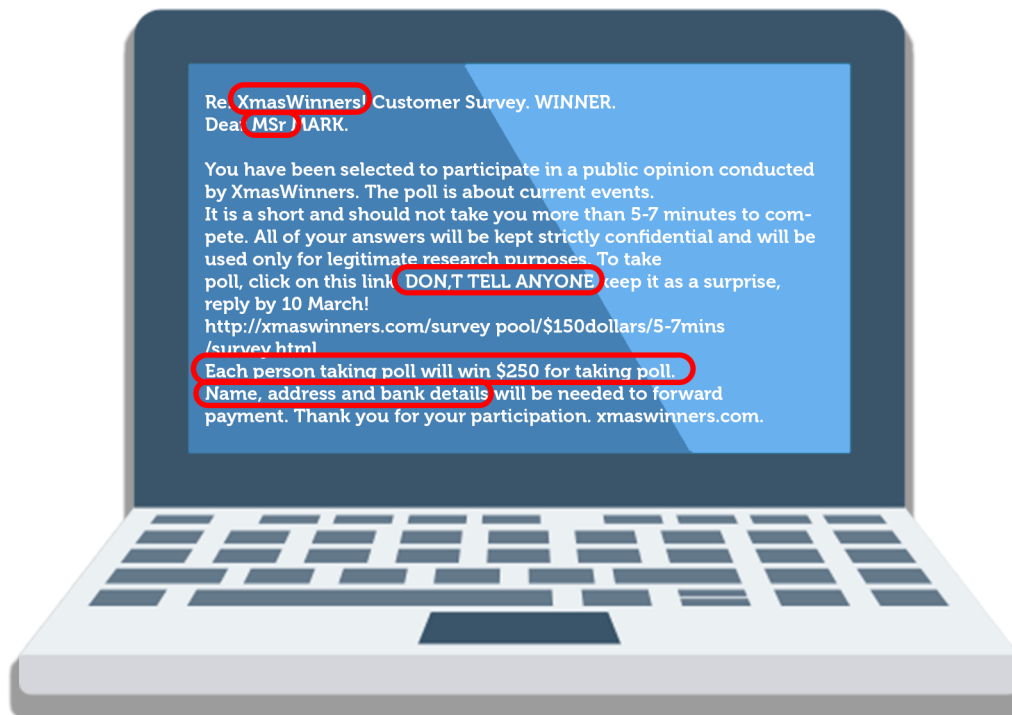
Re: XmasWinners Customer Survey. WINNER.
Dear MSr MARK.

You have been selected to participate in a public opinion conducted by XmasWinners. The poll is about current events.
It is a short and should not take you more than 5-7 minutes to compete. All of your answers will be kept strictly confidential and will be used only for legitimate research purposes. To take poll, click on this link DON,T TELL ANYONE keep it as a surprise, reply by 10 March!
http://xmaswinners.com/survey pool/$150dollars/5-7mins /survey.html
Each person taking poll will win $250 for taking poll.
Name, address and bank details will be needed to forward payment. Thank you for your participation. xmaswinners.com.